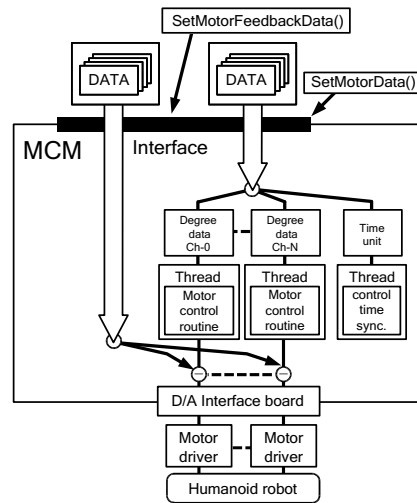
SetMotorFeedbackData()

DATA

DATA

SetMotorData()

MCM

Interface

Degree data Ch-0

Degree data Ch-N

Time unit

Thread

Motor control routine

Thread

Motor control routine

Thread

control time sync.

D/A Interface board

Motor driver

Motor driver

Humanoid robot